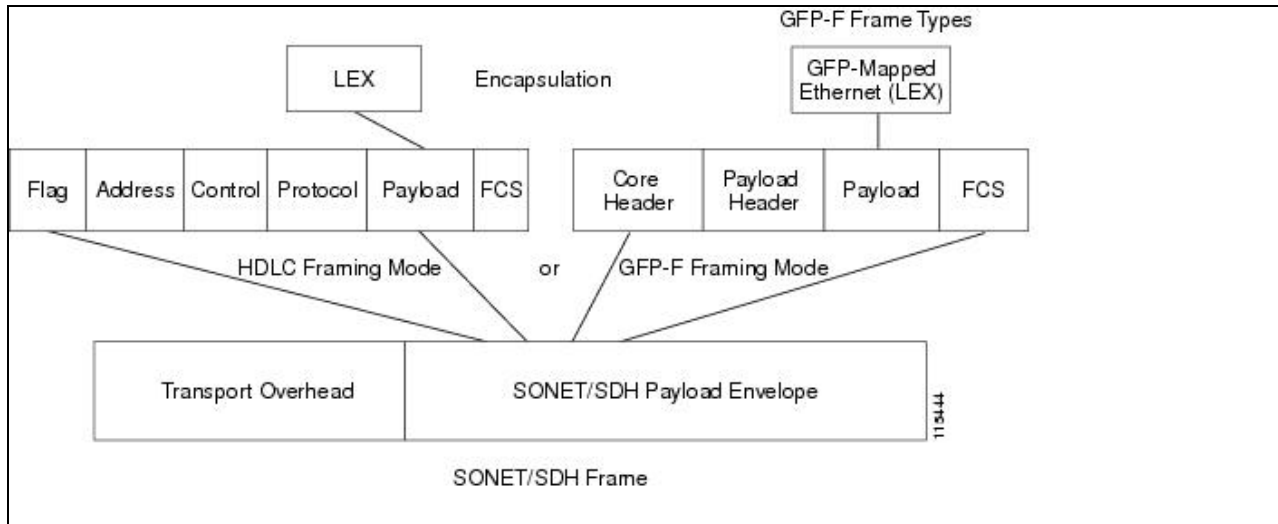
GFP-F Frame Types

LEX

Encapsulation

GFP-Mapped Ethernet (LEX)

| Flag | Address | Control | Protocol | Payload | FCS |
|---|---|---|---|---|---|

| Core Header | Payload Header | Payload | FCS |
|---|---|---|---|

HDLC Framing Mode

or

GFP-F Framing Mode

| Transport Overhead | SONET/SDH Payload Envelope |
|---|---|

113444

SONET/SDH Frame